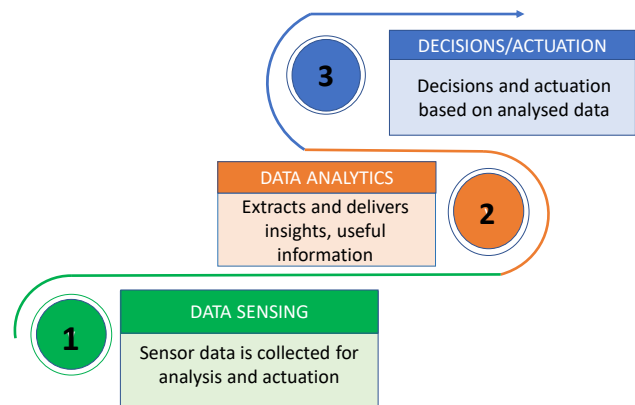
3

DECISIONS/ACTUATION

Decisions and actuation based on analysed data

DATA ANALYTICS

Extracts and delivers insights, useful information

2

1

DATA SENSING

Sensor data is collected for analysis and actuation